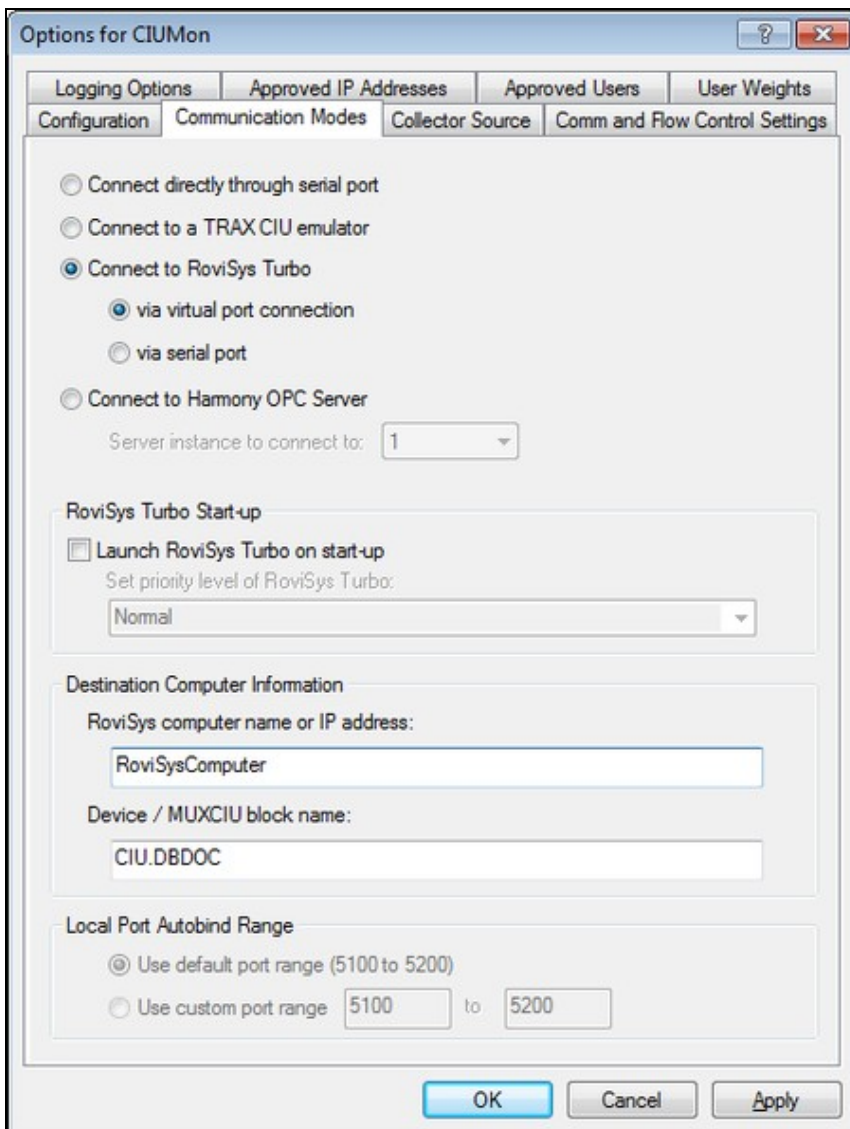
Options for CIUMon

?

Logging Options | Approved IP Addresses | Approved Users | User Weights
Configuration | Communication Modes | Collector Source | Comm and Flow Control Settings

Connect directly through serial port

Connect to a TRAX CIU emulator

Connect to RoviSys Turbo

via virtual port connection

via serial port

Connect to Harmony OPC Server

Server instance to connect to: 1

RoviSys Turbo Start-up

Launch RoviSys Turbo on start-up

Set priority level of RoviSys Turbo:

Normal

Destination Computer Information

RoviSys computer name or IP address:

RoviSysComputer

Device / MUXCIU block name:

CIU.DBDOC

Local Port Autobind Range

Use default port range (5100 to 5200)

Use custom port range 5100 to 5200

OK Cancel Apply